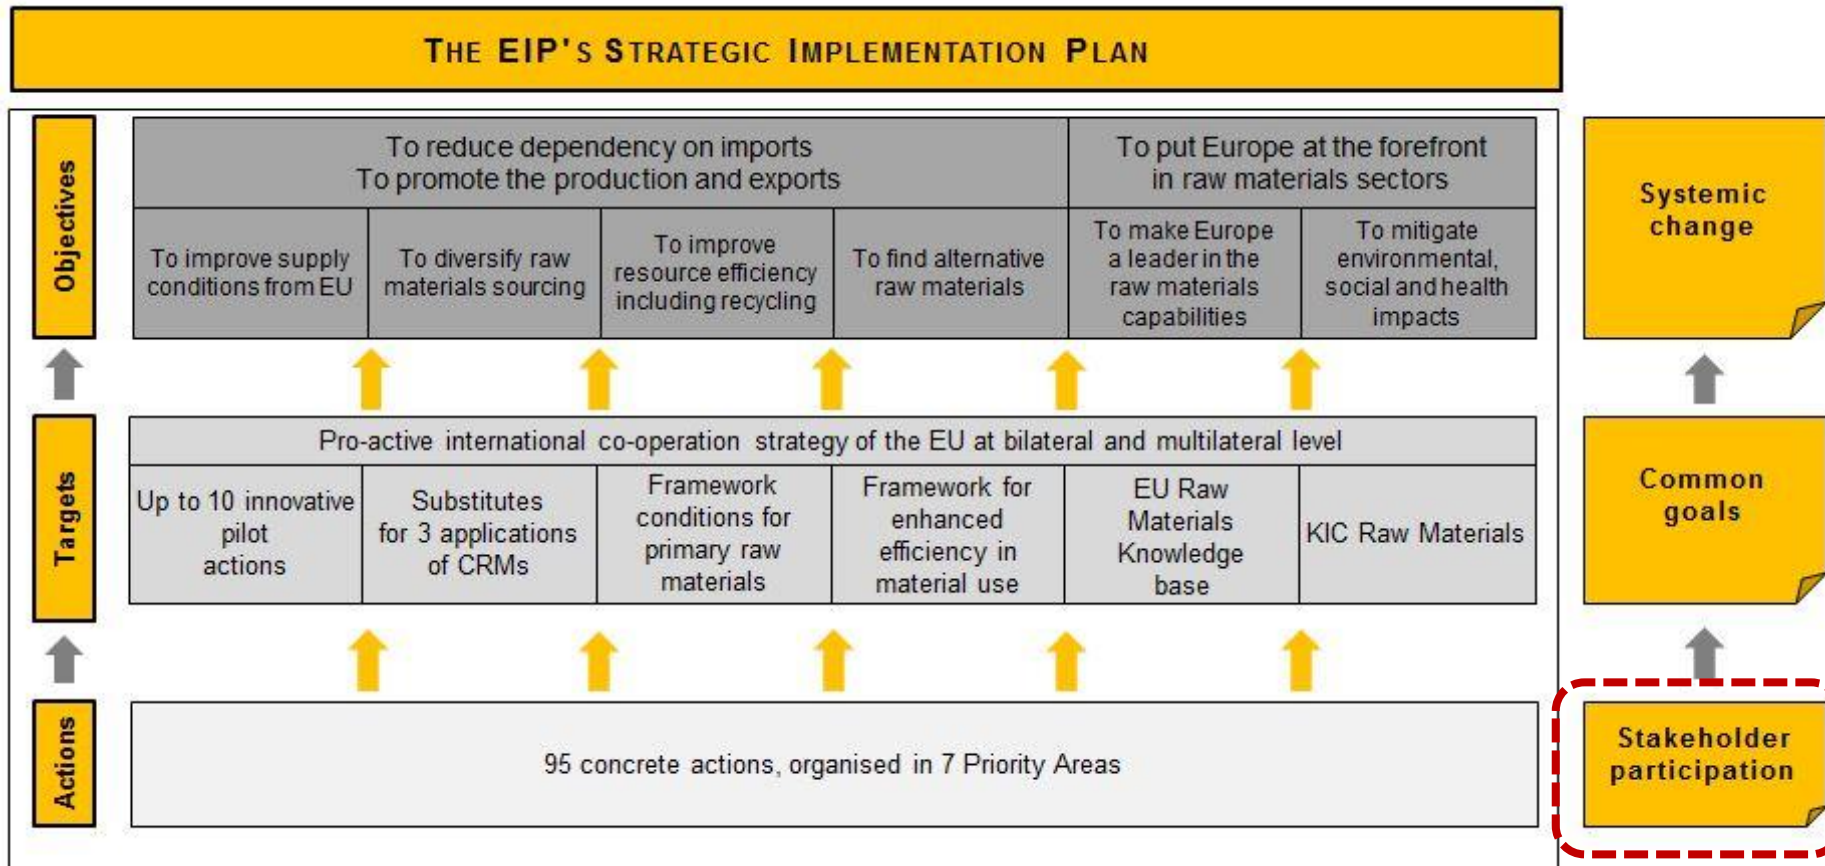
THE EIP'S STRATEGIC IMPLEMENTATION PLAN

Objectives

To reduce dependency on imports
To promote the production and exports

To put Europe at the forefront in raw materials sectors

| To improve supply conditions from EU | To diversify raw materials sourcing | To improve resource efficiency including recycling | To find alternative raw materials | To make Europe a leader in the raw materials capabilities | To mitigate environmental, social and health impacts |
|---|---|---|---|---|---|

Systemic change

Targets

Pro-active international co-operation strategy of the EU at bilateral and multilateral level

| Up to 10 innovative pilot actions | Substitutes for 3 applications of CRMs | Framework conditions for primary raw materials | Framework for enhanced efficiency in material use | EU Raw Materials Knowledge base | KIC Raw Materials |
|---|---|---|---|---|---|

Common goals

Actions

95 concrete actions, organised in 7 Priority Areas

Stakeholder participation